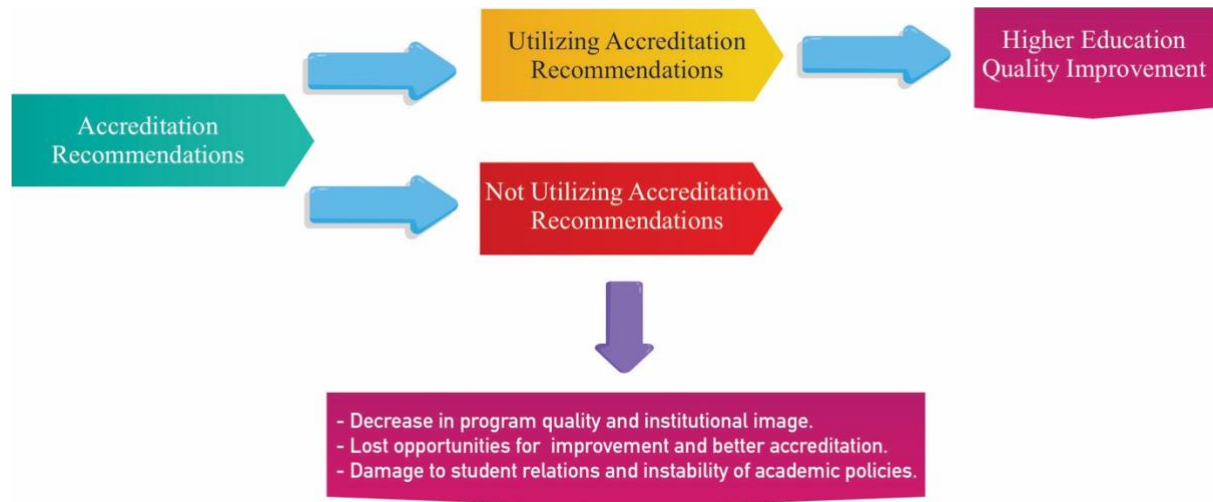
Accreditation Recommendations

Utilizing Accreditation Recommendations

Higher Education Quality Improvement

Not Utilizing Accreditation Recommendations

- Decrease in program quality and institutional image.
- Lost opportunities for improvement and better accreditation.
- Damage to student relations and instability of academic policies.